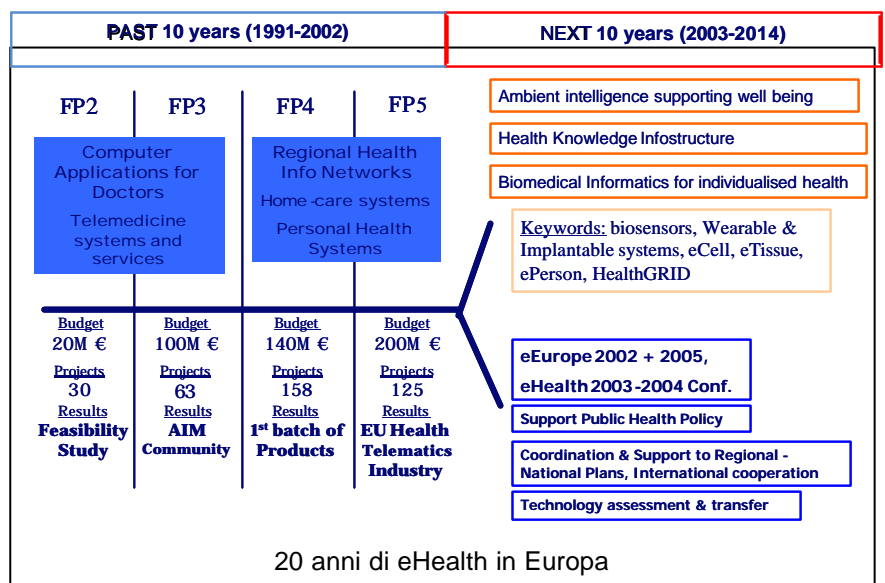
PAST 10 years (1991-2002)

NEXT 10 years (2003-2014)

FP2

FP3

FP4

FP5

Computer Applications for Doctors

Telemedicine systems and services

Regional Health Info Networks

Home-care systems

Personal Health Systems

Ambient intelligence supporting well being

Health Knowledge Infostructure

Biomedical Informatics for individualised health

Keywords: biosensors, Wearable & Implantable systems, eCell, eTissue, ePerson, HealthGRID

| Budget 20M € | Budget 100M € | Budget 140M € | Budget 200M € |
|---|---|---|---|
| Projects 30 | Projects 63 | Projects 158 | Projects 125 |
| Results Feasibility Study | Results AIM Community | Results 1$^{st}$ batch of Products | Results EU Health Telematics Industry |

eEurope 2002 + 2005, eHealth 2003-2004 Conf.

Support Public Health Policy

Coordination & Support to Regional - National Plans, International cooperation

Technology assessment & transfer

20 anni di eHealth in Europa